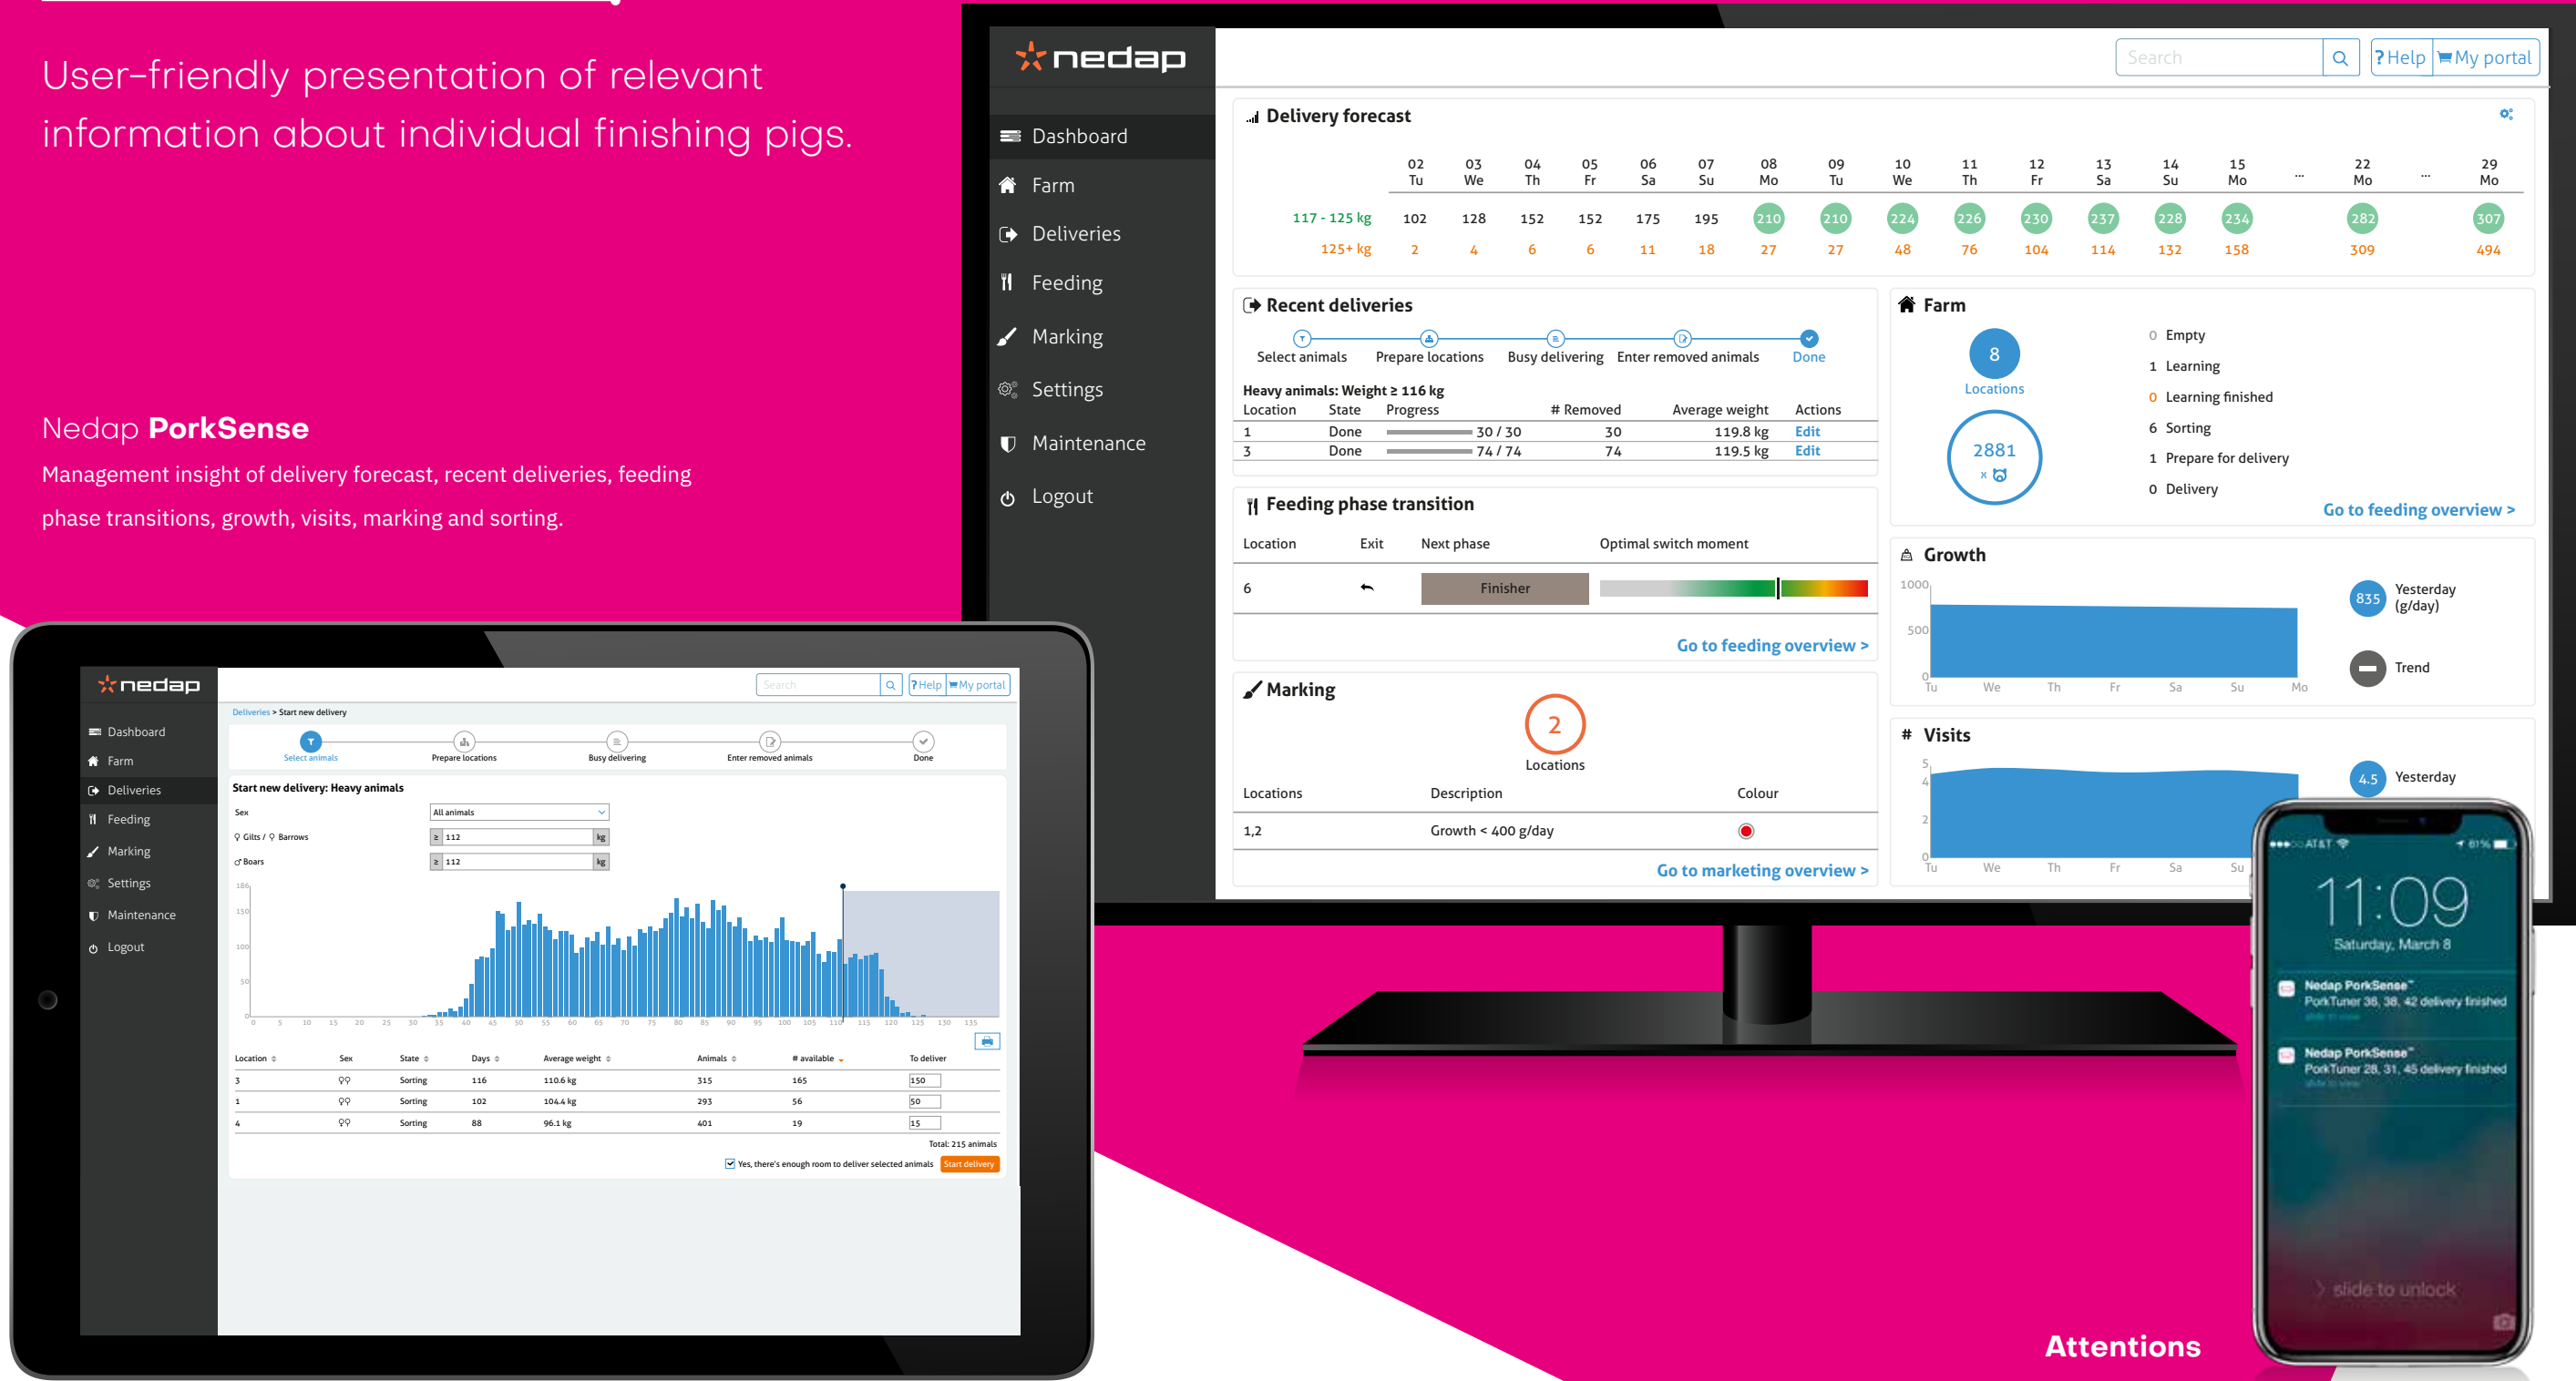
User-friendly presentation of relevant information about individual finishing pigs.

Nedap **PorkSense**

Management insight of delivery forecast, recent deliveries, feeding phase transitions, growth, visits, marking and sorting.

nedap

Dashboard
Farm
Deliveries
Feeding
Marking
Settings
Maintenance
Logout

Search
?Help
My portal

Delivery forecast

| | 02 Tu | 03 We | 04 Th | 05 Fr | 06 Sa | 07 Su | 08 Mo | 09 Tu | 10 We | 11 Th | 12 Fr | 13 Sa | 14 Su | 15 Mo | ... | 22 Mo | ... | 29 Mo |
|---|---|---|---|---|---|---|---|---|---|---|---|---|---|---|---|---|---|---|
| 117 - 125 kg | 102 | 128 | 152 | 152 | 175 | 195 | 210 | 210 | 224 | 226 | 230 | 237 | 228 | 234 | | 282 | | 307 |
| 125+ kg | 2 | 4 | 6 | 6 | 11 | 18 | 27 | 27 | 48 | 76 | 104 | 114 | 132 | 158 | | 309 | | 494 |

Recent deliveries

Select animals
Prepare locations
Busy delivering
Enter removed animals
Done

Heavy animals: Weight ≥ 116 kg

| Location | State | Progress | # Removed | Average weight | Actions |
|---|---|---|---|---|---|
| 1 | Done | 30 / 30 | 30 | 119.8 kg | Edit |
| 3 | Done | 74 / 74 | 74 | 119.5 kg | Edit |

Farm

8
Locations
2881

0 Empty
1 Learning
0 Learning finished
6 Sorting
1 Prepare for delivery
0 Delivery

Go to feeding overview >

Feeding phase transition

| Location | Exit | Next phase | Optimal switch moment |
|---|---|---|---|
| 6 | | Finisher | |

Go to feeding overview >

Growth

1000
500
0
Tu We Th Fr Sa Su Mo
835 Yesterday (g/day)
Trend

Marking

2
Locations

| Locations | Description | Colour |
|---|---|---|
| 1,2 | Growth < 400 g/day | |

Go to marketing overview >

Visits

5
4
2
0
Tu We Th Fr Sa Su
4.5 Yesterday

nedap
Dashboard
Farm
Deliveries
Feeding
Marking
Settings
Maintenance
Logout

Search
?Help
My portal

Deliveries > Start new delivery

Select animals
Prepare locations
Busy delivering
Enter removed animals
Done

Start new delivery: Heavy animals

Sex
All animals
Gilts / Barrows
≥ 112 kg
Boars
≥ 112 kg

186
150
100
50
0
0 5 10 15 20 25 30 35 40 45 50 55 60 65 70 75 80 85 90 95 100 105 110 115 120 125 130 135

| Location | Sex | State | Days | Average weight | Animals | # available | To deliver |
|---|---|---|---|---|---|---|---|
| 3 | ♀♀ | Sorting | 116 | 110.6 kg | 315 | 165 | 150 |
| 1 | ♀♀ | Sorting | 102 | 104.4 kg | 293 | 56 | 50 |
| 4 | ♀♀ | Sorting | 88 | 96.1 kg | 401 | 19 | 15 |

Total: 215 animals

Yes, there's enough room to deliver selected animals
Start delivery

AT&T
61%
11:09
Saturday, March 8

Nedap PorkSense™
PorkTuner 36, 38, 42 delivery finished

Nedap PorkSense™
PorkTuner 28, 31, 45 delivery finished

slide to unlock

Attentions